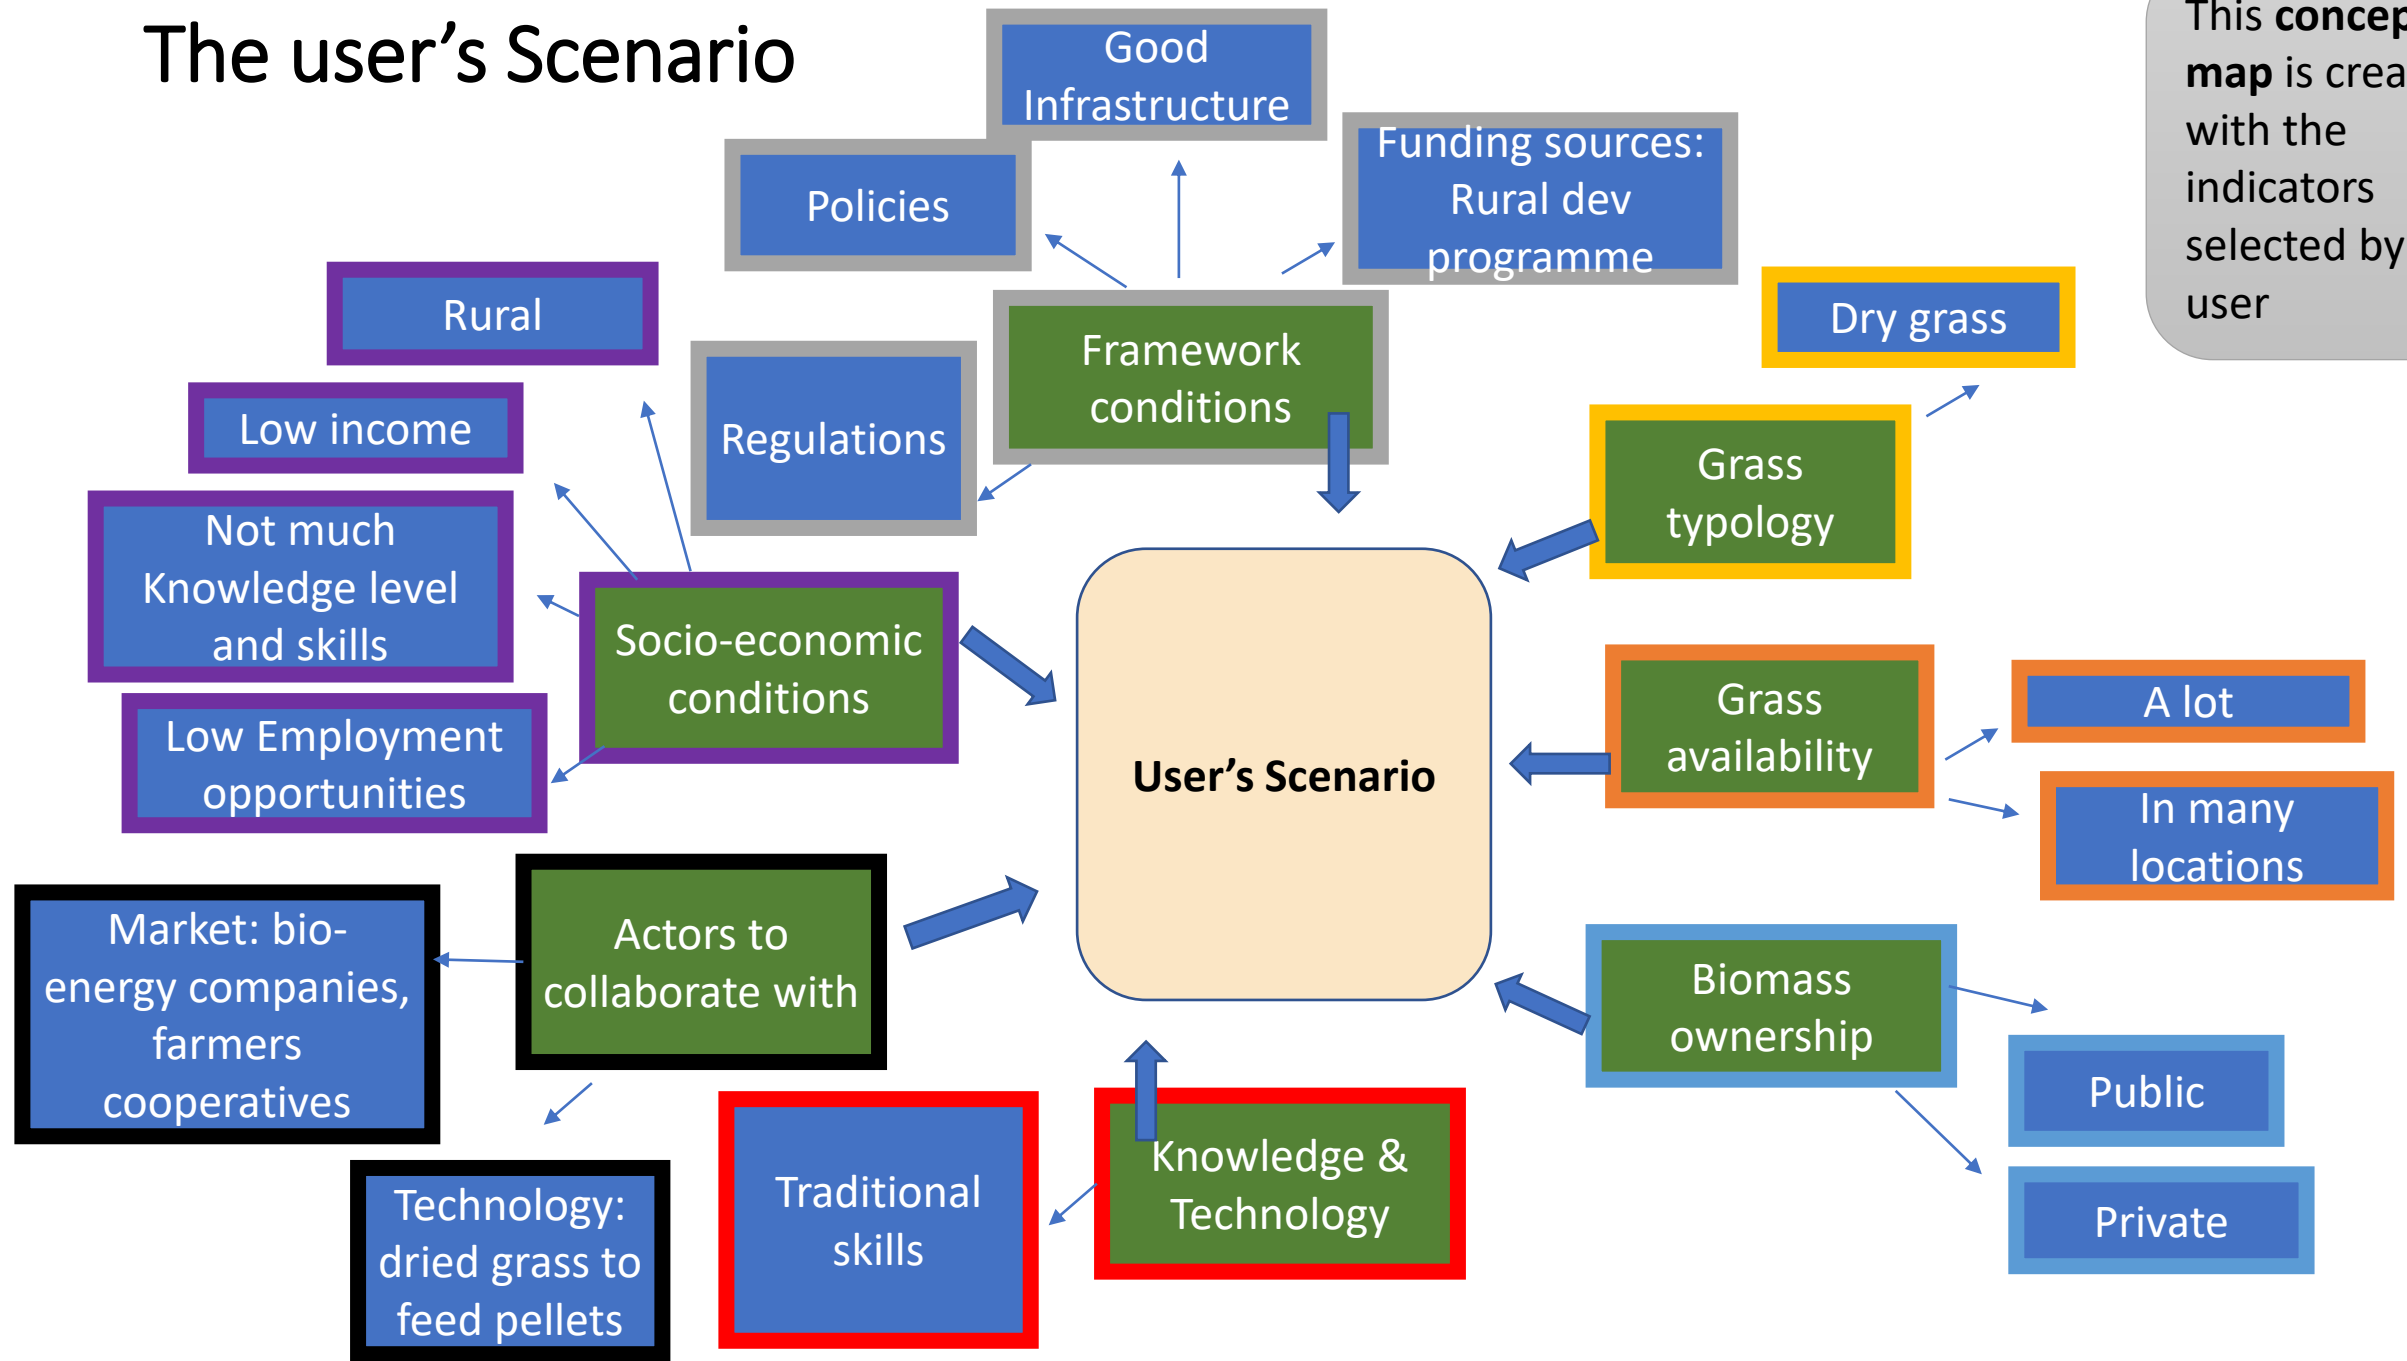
The user's Scenario

This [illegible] map is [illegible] with the indicators selected by user

Good Infrastructure

Policies

Funding sources: Rural dev programme

Rural

Regulations

Framework conditions

Dry grass

Low income

Grass typology

Not much Knowledge level and skills

Socio-economic conditions

User's Scenario

Grass availability

A lot

In many locations

Low Employment opportunities

Market: bio-energy companies, farmers cooperatives

Actors to collaborate with

Biomass ownership

Public

Private

Technology: dried grass to feed pellets

Traditional skills

Knowledge & Technology